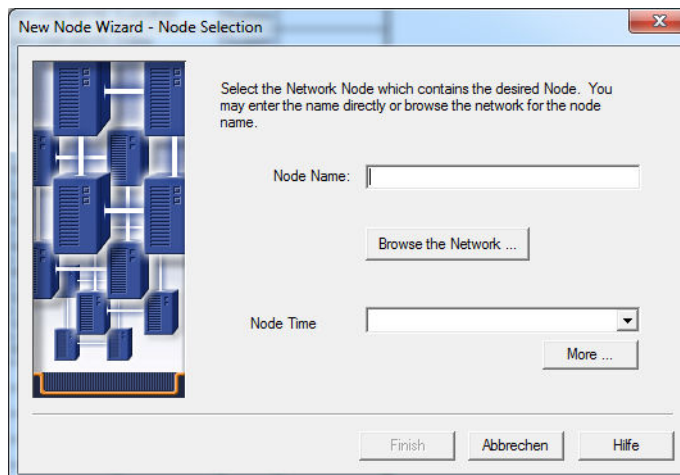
New Node Wizard - Node Selection

Select the Network Node which contains the desired Node. You may enter the name directly or browse the network for the node name.

Node Name:

Browse the Network ...

Node Time

More ...

Finish

Abbrechen

Hilfe